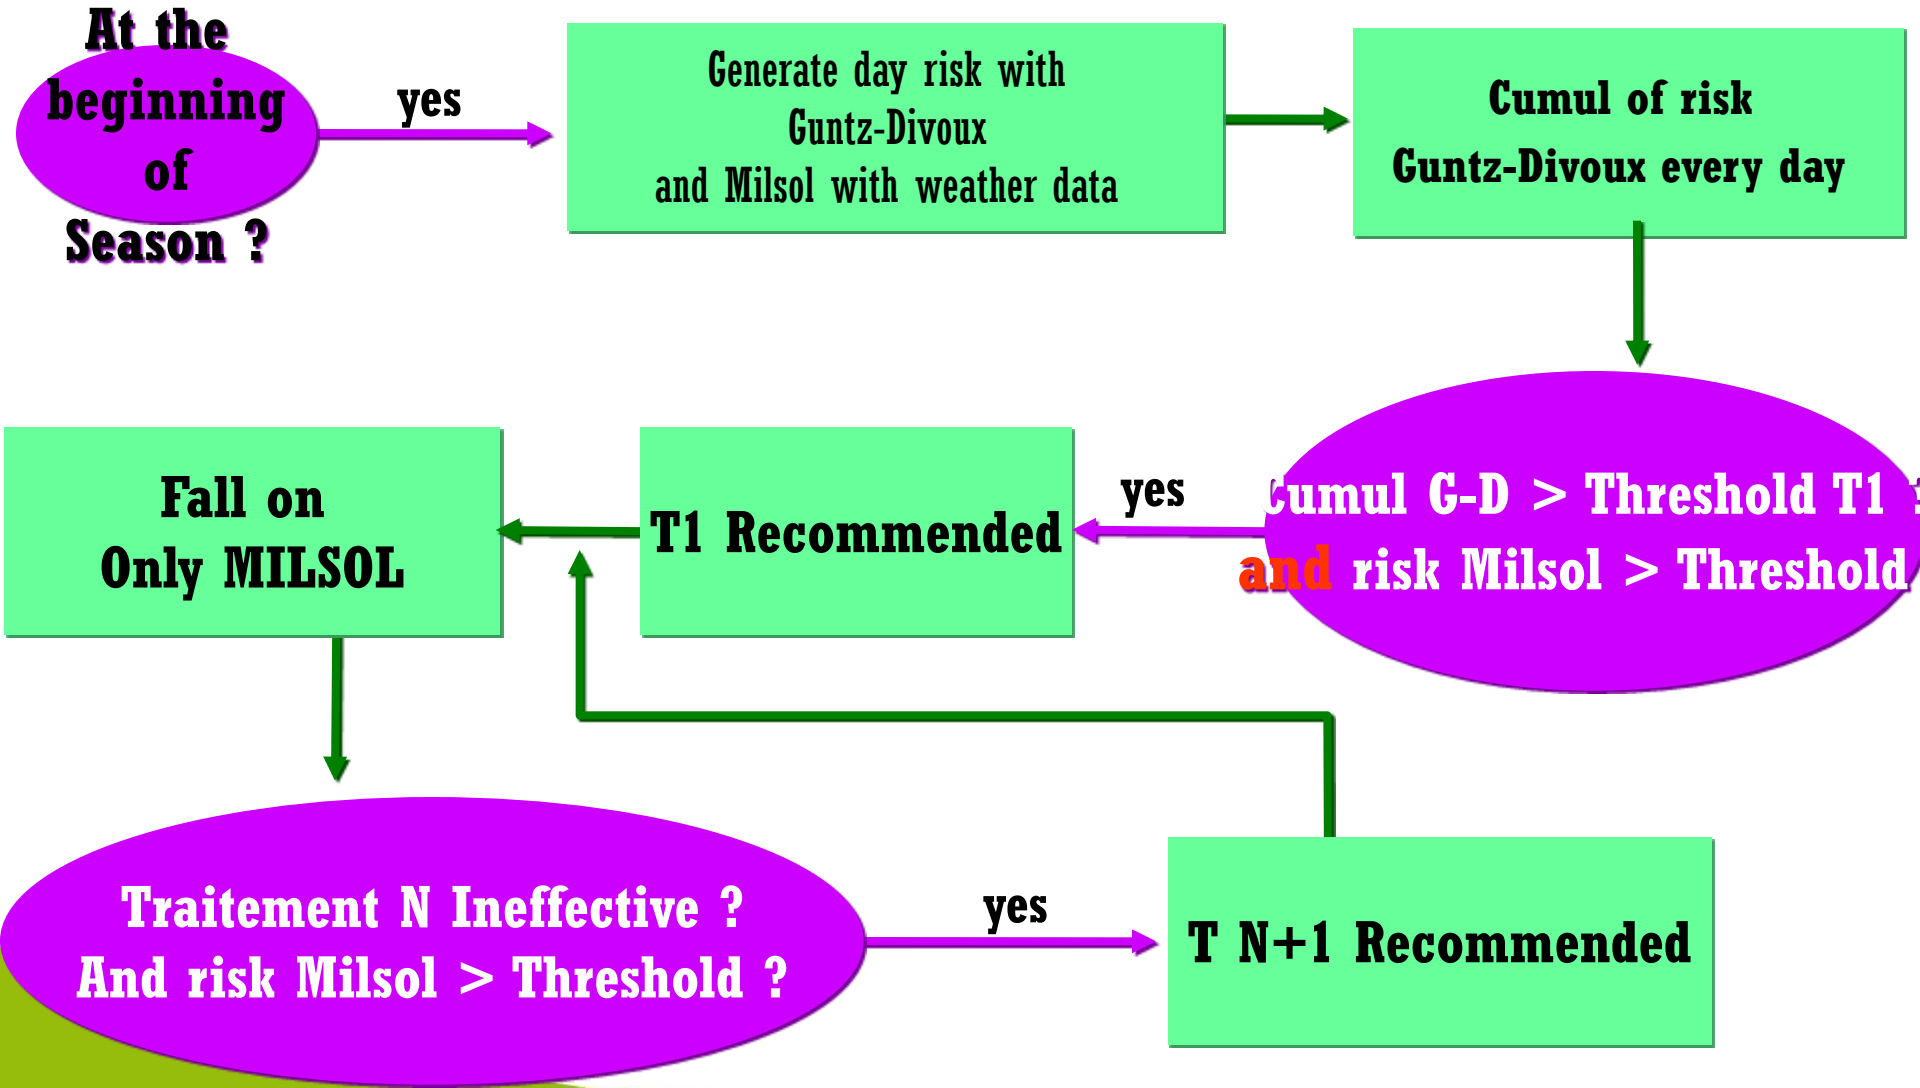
At the beginning of Season ?

yes

Generate day risk with Guntz-Divoux and Milsol with weather data

Cumul of risk Guntz-Divoux every day

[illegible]umul G-D > Threshold T1 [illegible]
and risk Milsol > Threshold

yes

T1 Recommended

Fall on Only MILSOL

Traitement N Ineffective ?
And risk Milsol > Threshold ?

yes

T N+1 Recommended